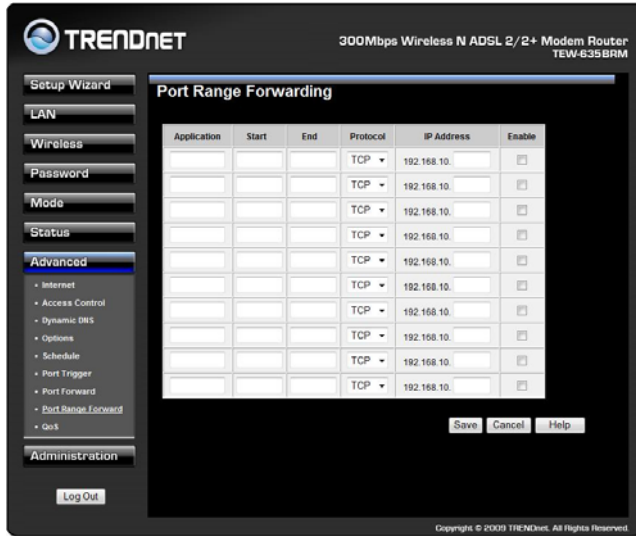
TRENDNET

300Mbps Wireless N ADSL 2/2+ Modem Router
TEW-635BRM

Setup Wizard
LAN
Wireless
Password
Mode
Status
Advanced
• Internet
• Access Control
• Dynamic DNS
• Options
• Schedule
• Port Trigger
• Port Forward
• Port Range Forward
• QoS
Administration

Log Out

Port Range Forwarding

| Application | Start | End | Protocol | IP Address | Enable |
|---|---|---|---|---|---|
| | | | TCP | 192.168.10. | |
| | | | TCP | 192.168.10. | |
| | | | TCP | 192.168.10. | |
| | | | TCP | 192.168.10. | |
| | | | TCP | 192.168.10. | |
| | | | TCP | 192.168.10. | |
| | | | TCP | 192.168.10. | |
| | | | TCP | 192.168.10. | |
| | | | TCP | 192.168.10. | |
| | | | TCP | 192.168.10. | |

Save Cancel Help

Copyright © 2009 TRENDnet. All Rights Reserved.